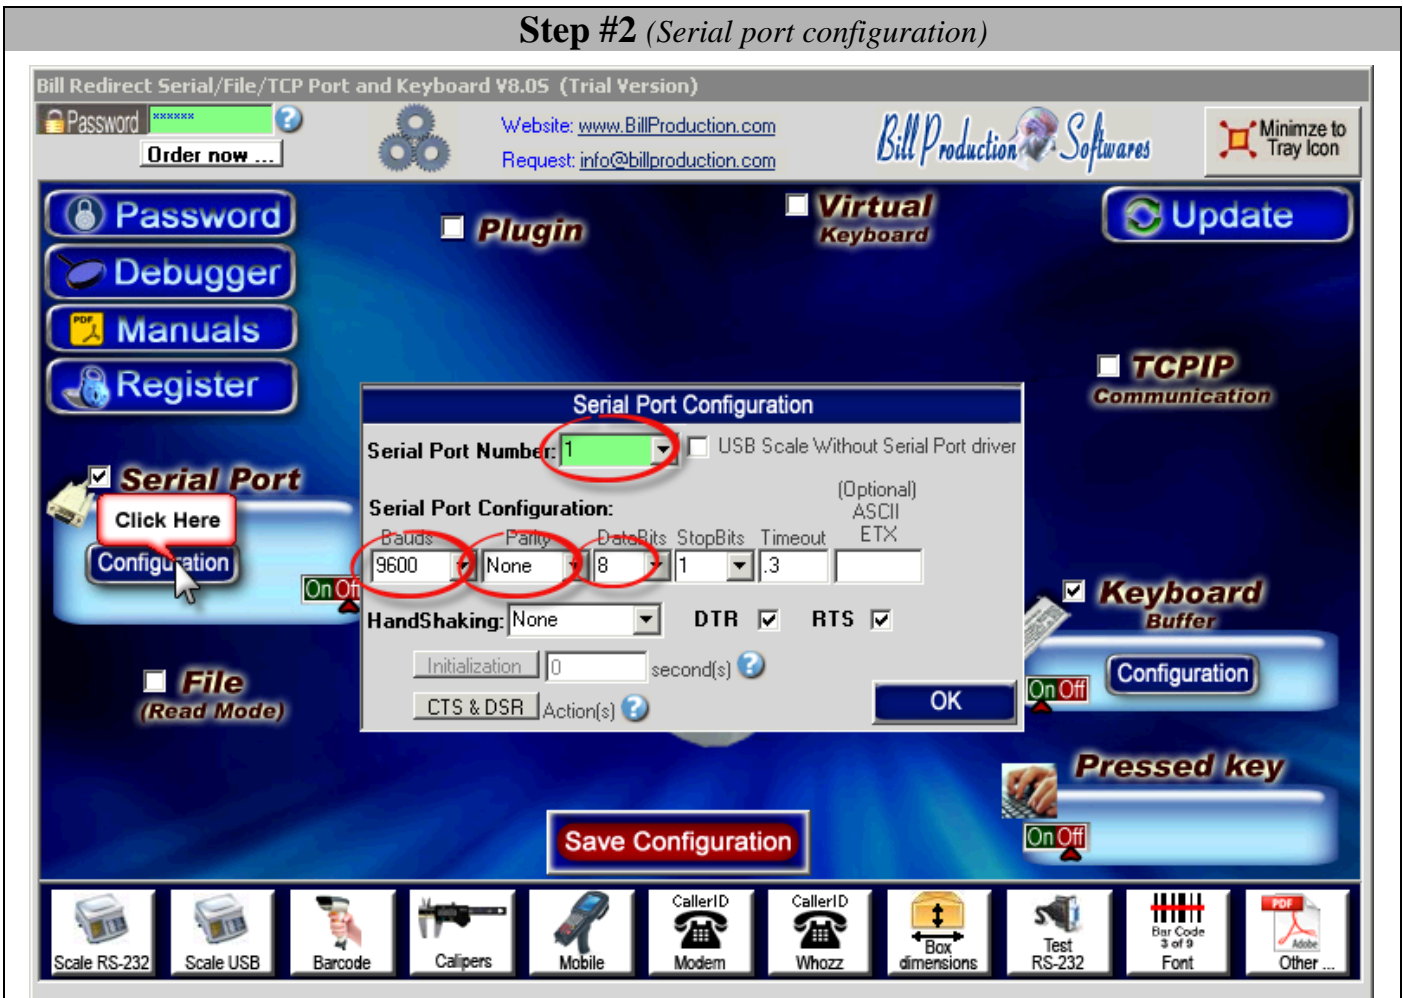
**Step #2** *(Serial port configuration)*

Bill Redirect Serial/File/TCP Port and Keyboard V8.05 (Trial Version)

Password ******
Order now ...

Website: www.BillProduction.com
Request: info@billproduction.com

Bill Production Softwares

Minimze to Tray Icon

Password
Debugger
Manuals
Register

Plugin

Virtual Keyboard

Update

TCPIP Communication

Serial Port
Click Here
Configuration
On Off

Serial Port Configuration
Serial Port Number: 1
USB Scale Without Serial Port driver
Serial Port Configuration:
(Optional) ASCII ETX
Bauds 9600
Parity None
DataBits 8
StopBits 1
Timeout .3
HandShaking: None
DTR
RTS
Initialization 0 second(s)
CTS & DSR Action(s)
OK

Keyboard Buffer
Configuration
On Off

File (Read Mode)

Pressed key
On Off

Save Configuration

Scale RS-232
Scale USB
Barcode
Calipers
Mobile
CallerID Modem
CallerID Whozz
Box dimensions
Test RS-232
Bar Code 3 of 9 Font
PDF Adobe Other ...